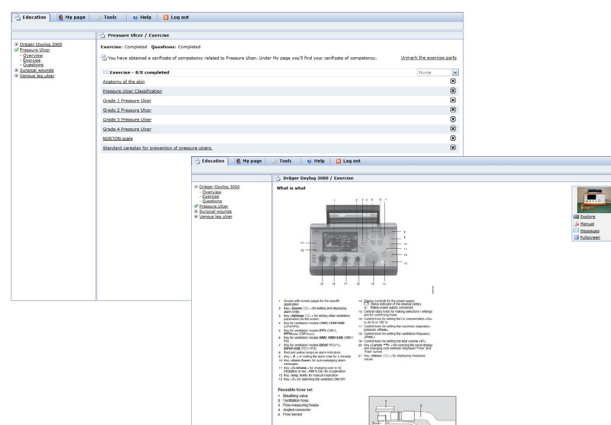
Education | My page | Tools | Help | Log out

Dräger Oxylog 3000
Pressure Ulcer
- Overview
- Exercise
- Questions
Surgical wounds
Venous leg ulcer

Pressure Ulcer / Exercise

Exercise: Completed Questions: Completed

You have obtained a certificate of competency related to Pressure Ulcer. Under My page you'll find your certificate of competency.

Unmark the exercises parts

Exercise - 8/8 completed

Nurse

Anatomy of the skin
Pressure Ulcer Classification
Grade 1 Pressure Ulcer
Grade 2 Pressure Ulcer
Grade 3 Pressure Ulcer
Grade 4 Pressure Ulcer
NORTON scale
Standard careplan for prevention of pressure ulcers.

Education | My page | Tools | Help | Log out

Dräger Oxylog 3000
- Overview
- Exercise
- Questions
Pressure Ulcer
Surgical wounds
Venous leg ulcer

Dräger Oxylog 3000 / Exercise

What is what

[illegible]

Reusable hose set
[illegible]

Explore
Manual
Messages
Fullscreen